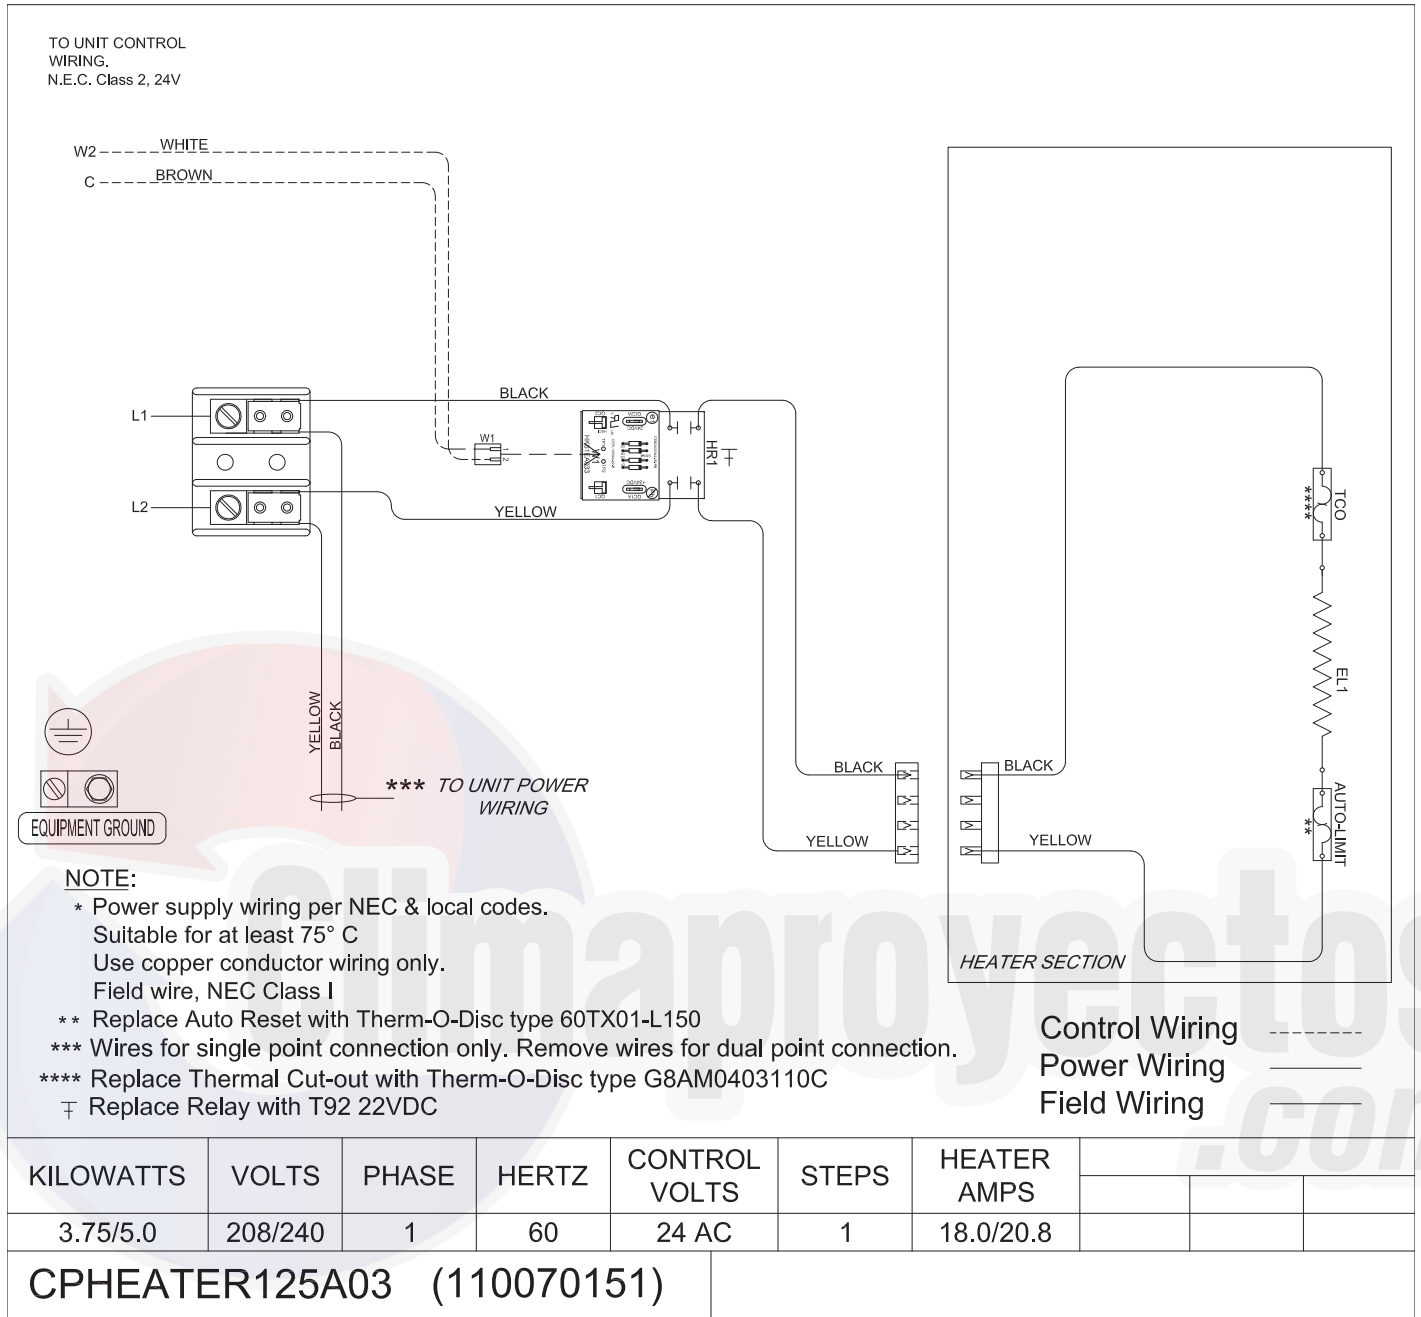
TO UNIT CONTROL WIRING.
N.E.C. Class 2, 24V

W2 WHITE
C BROWN

L1
L2

BLACK
W1
HR1
YELLOW

YELLOW
BLACK

*** TO UNIT POWER WIRING

EQUIPMENT GROUND

BLACK
YELLOW

BLACK
YELLOW

TCO ****
EL1
AUTO-LIMIT **

HEATER SECTION

allmaproyectos.com

NOTE:
* Power supply wiring per NEC & local codes.
Suitable for at least 75° C
Use copper conductor wiring only.
Field wire, NEC Class I
** Replace Auto Reset with Therm-O-Disc type 60TX01-L150
*** Wires for single point connection only. Remove wires for dual point connection.
**** Replace Thermal Cut-out with Therm-O-Disc type G8AM0403110C
∓ Replace Relay with T92 22VDC

Control Wiring
Power Wiring
Field Wiring

| KILOWATTS | VOLTS | PHASE | HERTZ | CONTROL VOLTS | STEPS | HEATER AMPS |
|---|---|---|---|---|---|---|
| 3.75/5.0 | 208/240 | 1 | 60 | 24 AC | 1 | 18.0/20.8 |

CPHEATER125A03 (110070151)